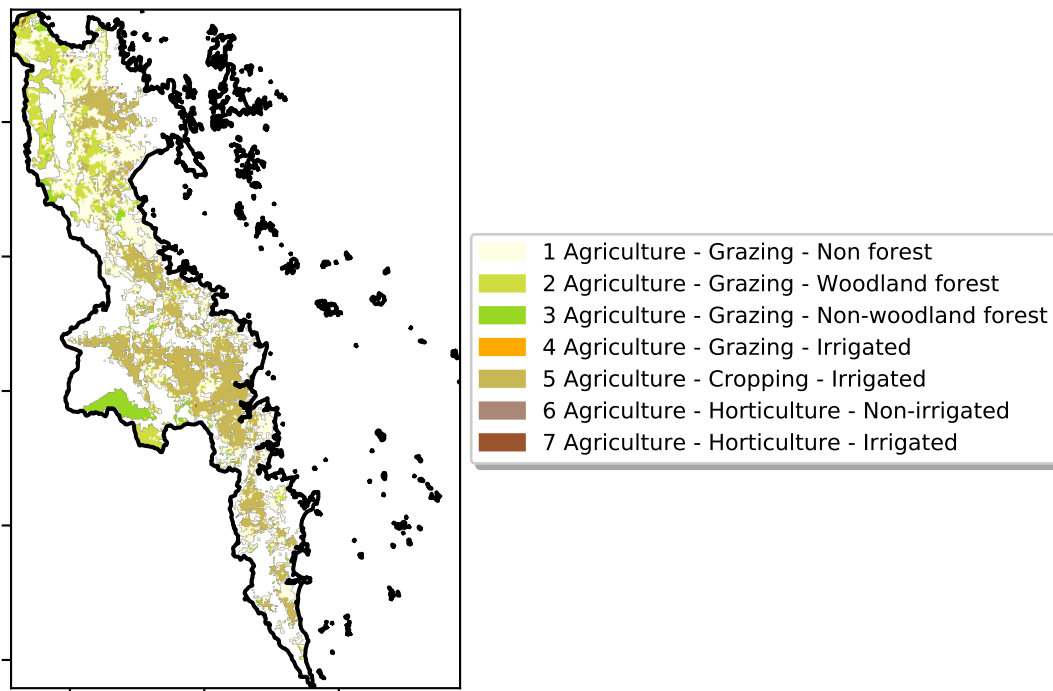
1 Agriculture - Grazing - Non forest
2 Agriculture - Grazing - Woodland forest
3 Agriculture - Grazing - Non-woodland forest
4 Agriculture - Grazing - Irrigated
5 Agriculture - Cropping - Irrigated
6 Agriculture - Horticulture - Non-irrigated
7 Agriculture - Horticulture - Irrigated